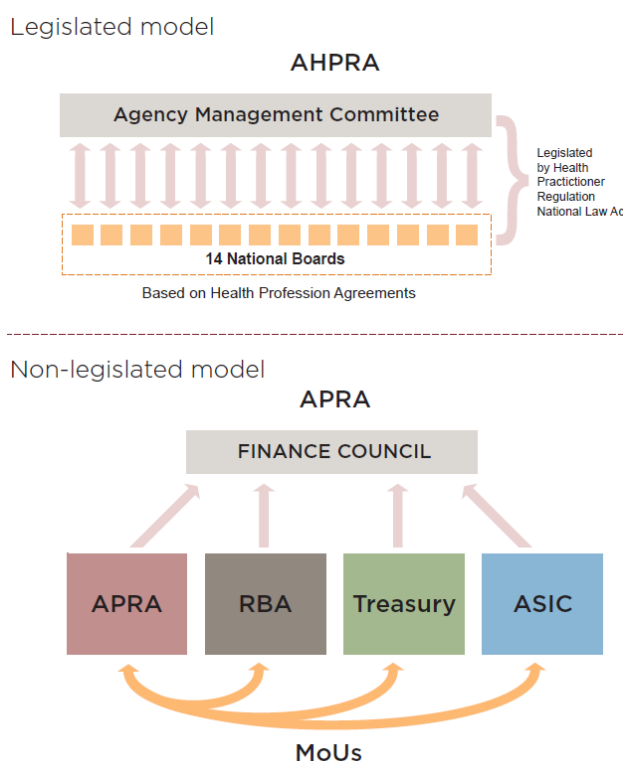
Legislated model

AHPRA

Agency Management Committee

Legislated by Health Practictioner Regulation National Law Ac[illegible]

14 National Boards

Based on Health Profession Agreements

Non-legislated model

APRA

FINANCE COUNCIL

APRA

RBA

Treasury

ASIC

MoUs